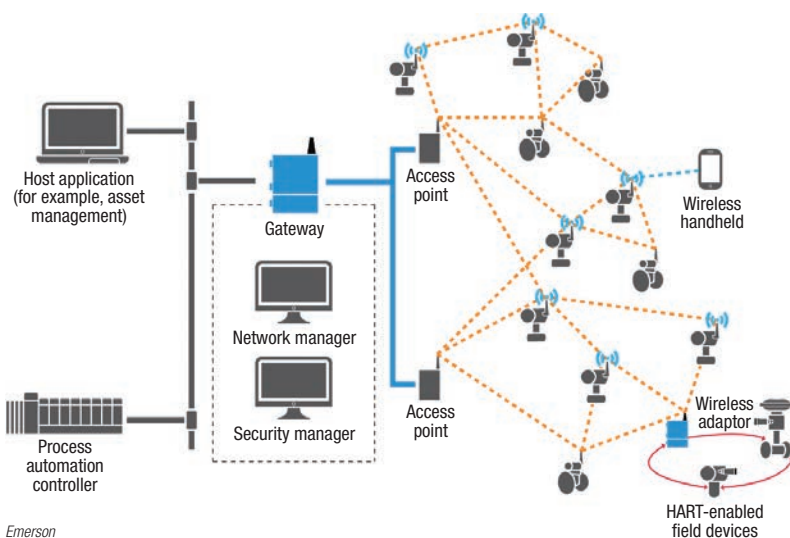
Host application (for example, asset management)

Gateway

Network manager

Security manager

Process automation controller

Access point

Access point

Wireless handheld

Wireless adaptor

HART-enabled field devices

Emerson